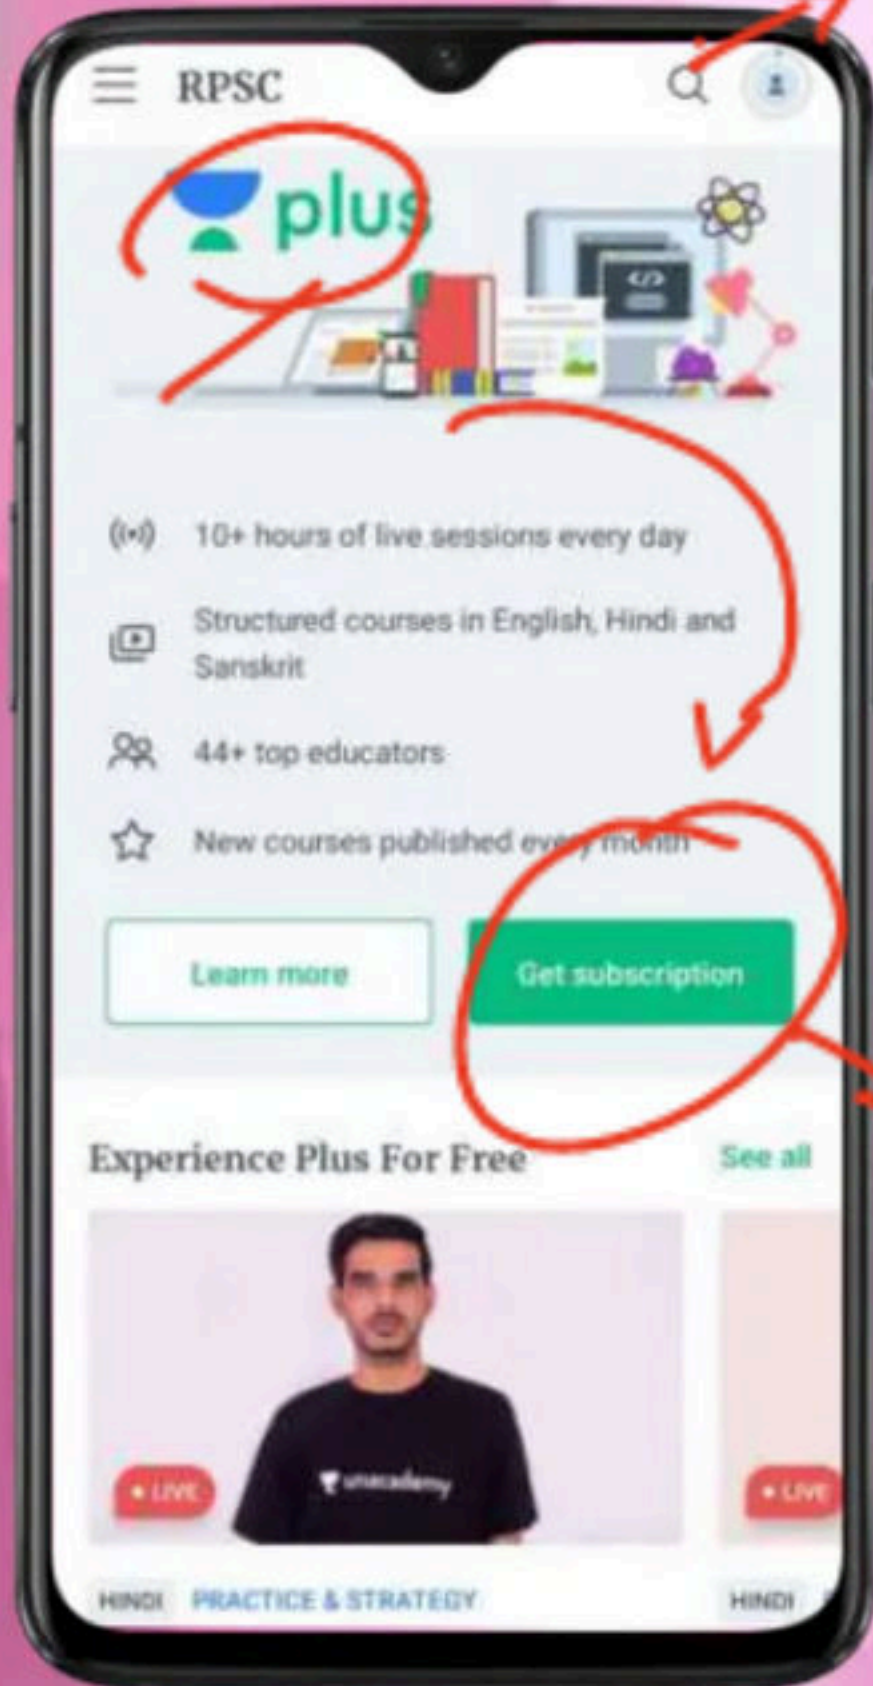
RPSC

plus

10+ hours of live sessions every day

Structured courses in English, Hindi and Sanskrit

44+ top educators

New courses published every month

Learn more

Get subscription

Experience Plus For Free

See all

unacademy

• LIVE

• LIVE

HINDI

PRACTICE & STRATEGY

HINDI